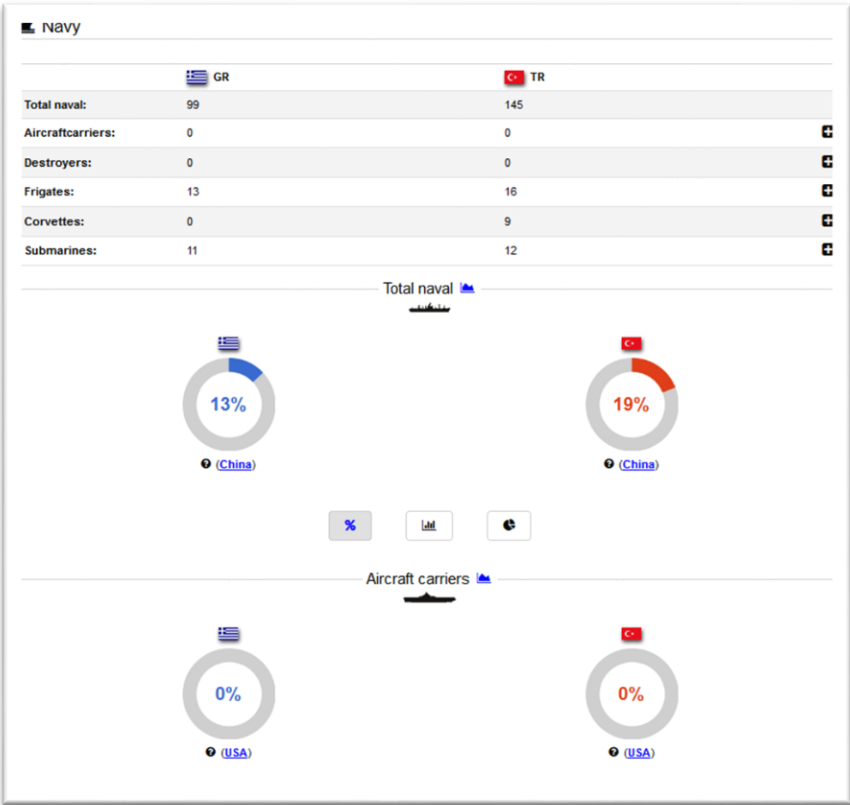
Navy

| | GR | TR |
|---|---|---|
| Total naval: | 99 | 145 |
| Aircraftcarriers: | 0 | 0 |
| Destroyers: | 0 | 0 |
| Frigates: | 13 | 16 |
| Corvettes: | 0 | 9 |
| Submarines: | 11 | 12 |

Total naval

13%

(China)

19%

(China)

%

Aircraft carriers

0%

(USA)

0%

(USA)